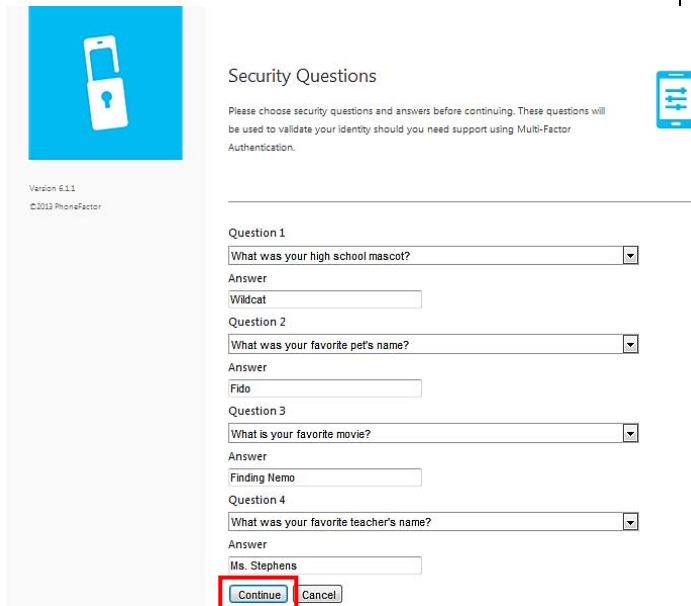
Version 6.1.1

©2013 PhoneFactor

Security Questions

Please choose security questions and answers before continuing. These questions will be used to validate your identity should you need support using Multi-Factor Authentication.

Question 1

What was your high school mascot?

Answer

Wildcat

Question 2

What was your favorite pet's name?

Answer

Fido

Question 3

What is your favorite movie?

Answer

Finding Nemo

Question 4

What was your favorite teacher's name?

Answer

Ms. Stephens

Continue

Cancel